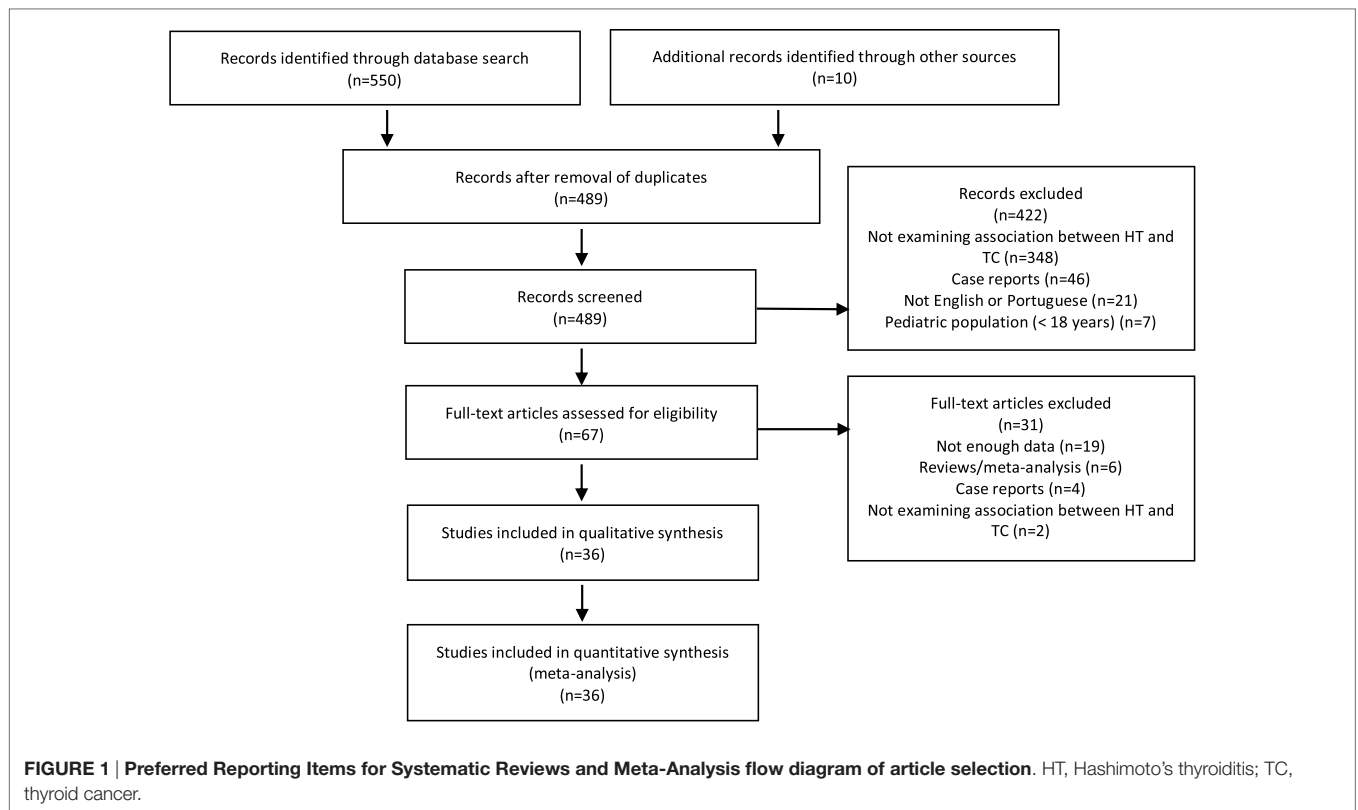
Records identified through database search
(n=550)

Additional records identified through other sources
(n=10)

Records after removal of duplicates
(n=489)

Records excluded
(n=422)
Not examining association between HT and TC (n=348)
Case reports (n=46)
Not English or Portuguese (n=21)
Pediatric population (< 18 years) (n=7)

Records screened
(n=489)

Full-text articles assessed for eligibility
(n=67)

Full-text articles excluded
(n=31)
Not enough data (n=19)
Reviews/meta-analysis (n=6)
Case reports (n=4)
Not examining association between HT and TC (n=2)

Studies included in qualitative synthesis
(n=36)

Studies included in quantitative synthesis
(meta-analysis)
(n=36)

**FIGURE 1** | **Preferred Reporting Items for Systematic Reviews and Meta-Analysis flow diagram of article selection**. HT, Hashimoto's thyroiditis; TC, thyroid cancer.